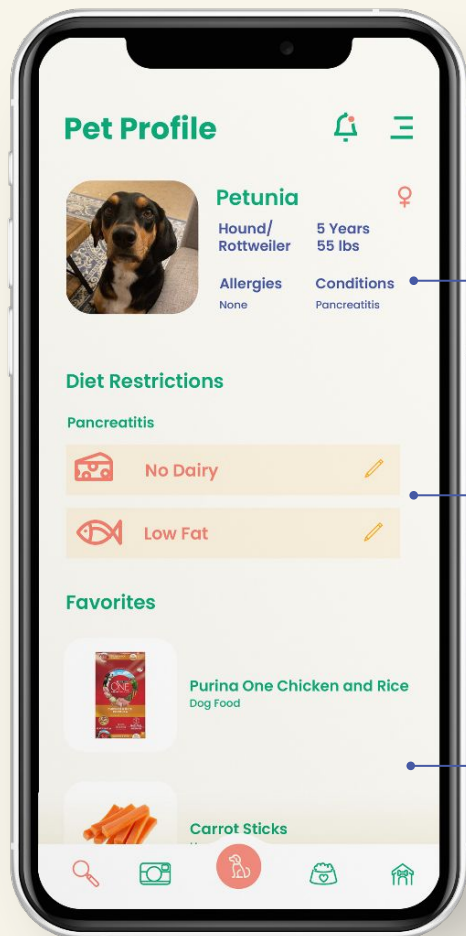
Pet Profile

Petunia

Hound/ Rottweiler

5 Years
55 lbs

Allergies
None

Conditions
Pancreatitis

Diet Restrictions

Pancreatitis

No Dairy

Low Fat

Favorites

Purina One Chicken and Rice
Dog Food

Carrot Sticks